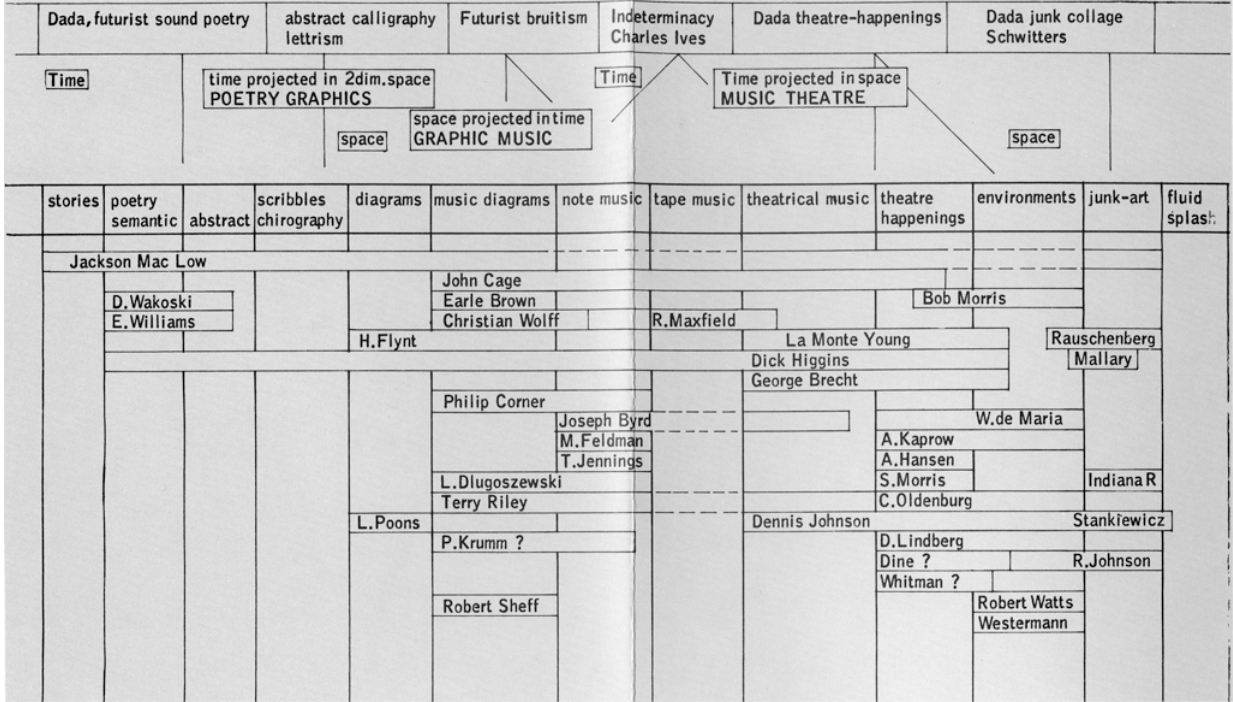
Dada, futurist sound poetry | abstract calligraphy lettrism | Futurist bruitism | Indeterminacy Charles Ives | Dada theatre-happenings | Dada junk collage Schwitters

Time

time projected in 2dim.space
POETRY GRAPHICS

space

space projected in time
GRAPHIC MUSIC

Time

Time projected in space
MUSIC THEATRE

space

| stories | poetry semantic | abstract | scribbles chirography | diagrams | music diagrams | note music | tape music | theatrical music | theatre happenings | environments | junk-art | fluid splash |
|---|---|---|---|---|---|---|---|---|---|---|---|---|

Jackson Mac Low
John Cage
D.Wakoski
Earle Brown
Bob Morris
E.Williams
Christian Wolff
R.Maxfield
H.Flynt
La Monte Young
Rauschenberg
Dick Higgins
Mallary
George Brecht
Philip Corner
Joseph Byrd
W.de Maria
M.Feldman
A.Kaprow
T.Jennings
A.Hansen
L.Dlugoszewski
S.Morris
Indiana R
Terry Riley
C.Oldenburg
L.Poons
Dennis Johnson
Stankiewicz
P.Krumm ?
D.Lindberg
Dine ?
R.Johnson
Whitman ?
Robert Sheff
Robert Watts
Westermann